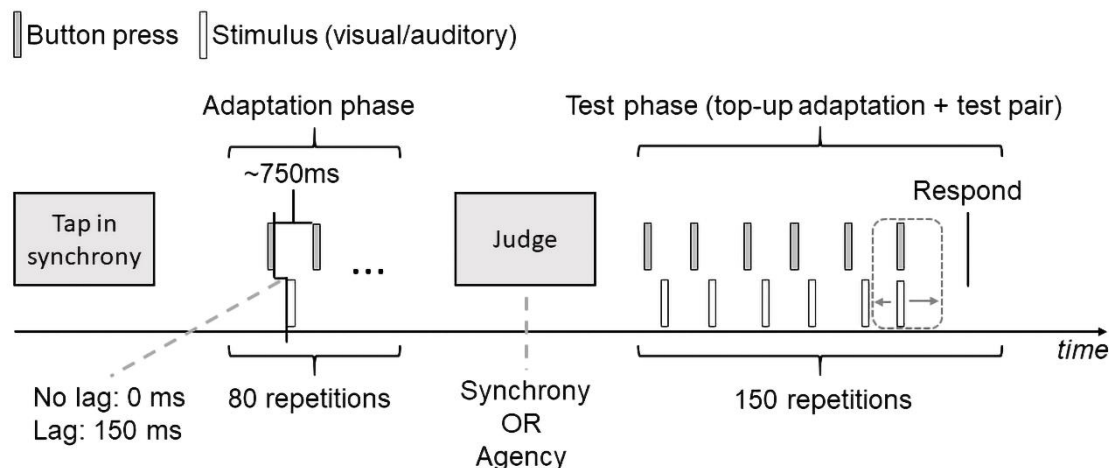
Button press Stimulus (visual/auditory)

Adaptation phase

~750ms

Test phase (top-up adaptation + test pair)

Tap in synchrony

...

Judge

Respond

time

No lag: 0 ms
Lag: 150 ms

80 repetitions

Synchrony
OR
Agency

150 repetitions